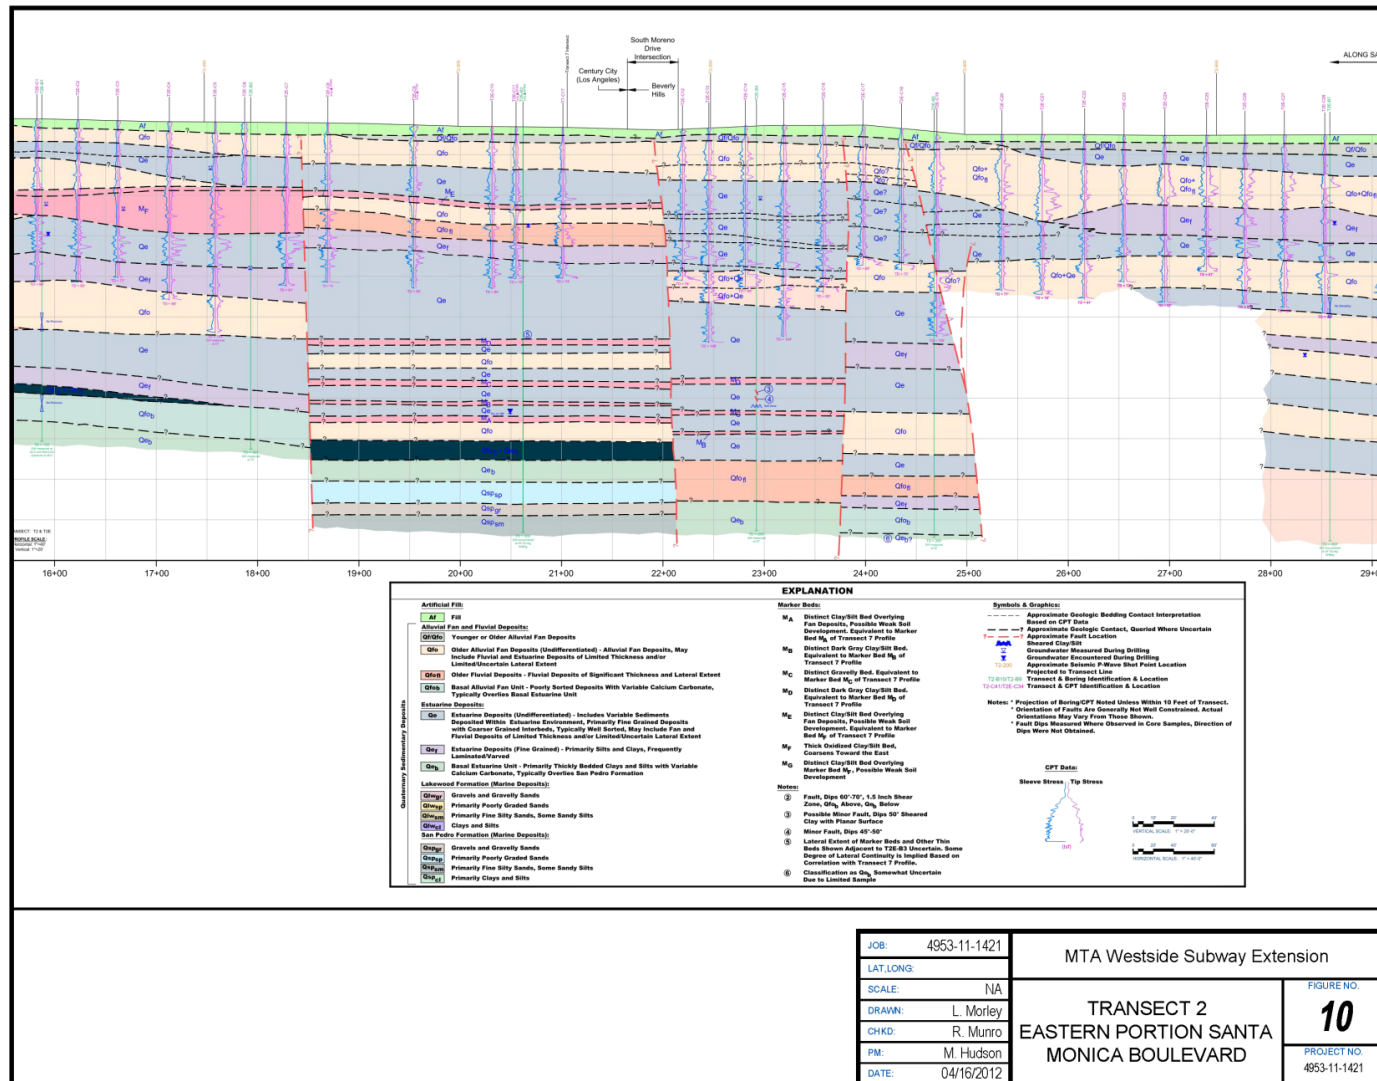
South Moreno Drive Intersection

Century City (Los Angeles)

Beverly Hills

ALONG SA

Af

Qfo

Qe

$M_F$

Qey

Qfo

Qe

Qey

Qfob

Qeb

Qfo

$M_B$

Qfo

Qfofl

Qe

Qe

Qfo

Qe

Qfo

Qe

Qeb

Qsp

Qsp

Qsp

Qfofl

Qeb

Qfo+Qe

Qfo+Qe

Qe

Qfo

Qey

Qe

Qfo

Qe

Qfofl

Qey

Qfob

Qeb?

Qfo+Qfo

Qe

Qey

Qe

Qfo+Qe

Qfo

Qey

Qe

Qfo

16+00 17+00 18+00 19+00 20+00 21+00 22+00 23+00 24+00 25+00 26+00 27+00 28+00 29+0

EXPLANATION

Artificial Fill:
Af Fill
Alluvial Fan and Fluvial Deposits:
Qf/Qfo Younger or Older Alluvial Fan Deposits
Qfo Older Alluvial Fan Deposits (Undifferentiated) - Alluvial Fan Deposits, May Include Fluvial and Estuarine Deposits of Limited Thickness and/or Limited/Uncertain Lateral Extent
Qfofl Older Fluvial Deposits - Fluvial Deposits of Significant Thickness and Lateral Extent
Qfob Basal Alluvial Fan Unit - Poorly Sorted Deposits With Variable Calcium Carbonate, Typically Overlies Basal Estuarine Unit
Estuarine Deposits:
Qe Estuarine Deposits (Undifferentiated) - Includes Variable Sediments Deposited Within Estuarine Environment, Primarily Fine Grained Deposits with Coarser Grained Interbeds, Typically Well Sorted, May Include Fan and Fluvial Deposits of Limited Thickness and/or Limited/Uncertain Lateral Extent
Qey Estuarine Deposits (Fine Grained) - Primarily Silts and Clays, Frequently Laminated/Varved
Qeb Basal Estuarine Unit - Primarily Thickly Bedded Clays and Silts with Variable Calcium Carbonate, Typically Overlies San Pedro Formation
Lakewood Formation (Marine Deposits):
Qlwgr Gravels and Gravelly Sands
Qlwsp Primarily Poorly Graded Sands
Qlwsm Primarily Fine Silty Sands, Some Sandy Silts
Qlwcl Clays and Silts
San Pedro Formation (Marine Deposits):
Qspgr Gravels and Gravelly Sands
Qspsp Primarily Poorly Graded Sands
Qspsm Primarily Fine Silty Sands, Some Sandy Silts
Qspcl Primarily Clays and Silts

Quaternary Sedimentary Deposits

Marker Beds:
$M_A$ Distinct Clay/Silt Bed Overlying Fan Deposits, Possible Weak Soil Development. Equivalent to Marker Bed $M_B$ of Transect 7 Profile
$M_B$ Distinct Dark Gray Clay/Silt Bed. Equivalent to Marker Bed $M_B$ of Transect 7 Profile
$M_C$ Distinct Gravelly Bed. Equivalent to Marker Bed $M_C$ of Transect 7 Profile
$M_D$ Distinct Dark Gray Clay/Silt Bed. Equivalent to Marker Bed $M_D$ of Transect 7 Profile
$M_E$ Distinct Clay/Silt Bed Overlying Fan Deposits, Possible Weak Soil Development. Equivalent to Marker Bed $M_E$ of Transect 7 Profile
$M_F$ Thick Oxidized Clay/Silt Bed, Coarsens Toward the East
$M_G$ Distinct Clay/Silt Bed Overlying Marker Bed $M_F$, Possible Weak Soil Development
Notes:
2 Fault, Dips 60°-70°, 1.5 Inch Shear Zone, $Qfo_b$ Above, $Qe_b$ Below
3 Possible Minor Fault, Dips 50° Sheared Clay with Planar Surface
4 Minor Fault, Dips 45°-50°
5 Lateral Extent of Marker Beds and Other Thin Beds Shown Adjacent to T2E-B3 Uncertain. Some Degree of Lateral Continuity is Implied Based on Correlation with Transect 7 Profile.
6 Classification as $Qe_b$ Somewhat Uncertain Due to Limited Sample

Symbols & Graphics:
Approximate Geologic Bedding Contact Interpretation Based on CPT Data
Approximate Geologic Contact, Queried Where Uncertain
Approximate Fault Location
Sheared Clay/Silt
Groundwater Measured During Drilling
Groundwater Encountered During Drilling
T2-200 Approximate Seismic P-Wave Shot Point Location Projected to Transect Line
T2-B10/T2-B9 Transect & Boring Identification & Location
T2-C41/T2E-C34 Transect & CPT Identification & Location

Notes: * Projection of Boring/CPT Noted Unless Within 10 Feet of Transect.
* Orientation of Faults Are Generally Not Well Constrained. Actual Orientations May Vary From Those Shown.
* Fault Dips Measured Where Observed in Core Samples, Direction of Dips Were Not Obtained.

CPT Data:
Sleeve Stress Tip Stress

VERTICAL SCALE
HORIZONTAL SCALE

JOB: 4953-11-1421
LAT,LONG:
SCALE: NA
DRAWN: L. Morley
CHKD: R. Munro
PM: M. Hudson
DATE: 04/16/2012

MTA Westside Subway Extension

TRANSECT 2 EASTERN PORTION SANTA MONICA BOULEVARD

FIGURE NO.
10
PROJECT NO.
4953-11-1421